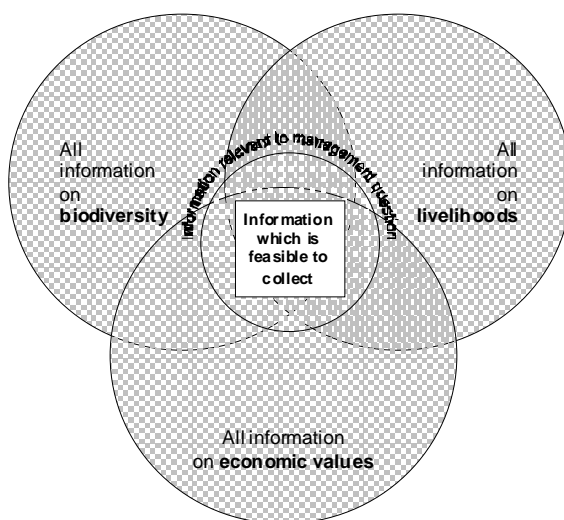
All information on **biodiversity**

All information on **livelihoods**

Information relevant to management question

**Information which is feasible to collect**

All information on **economic values**